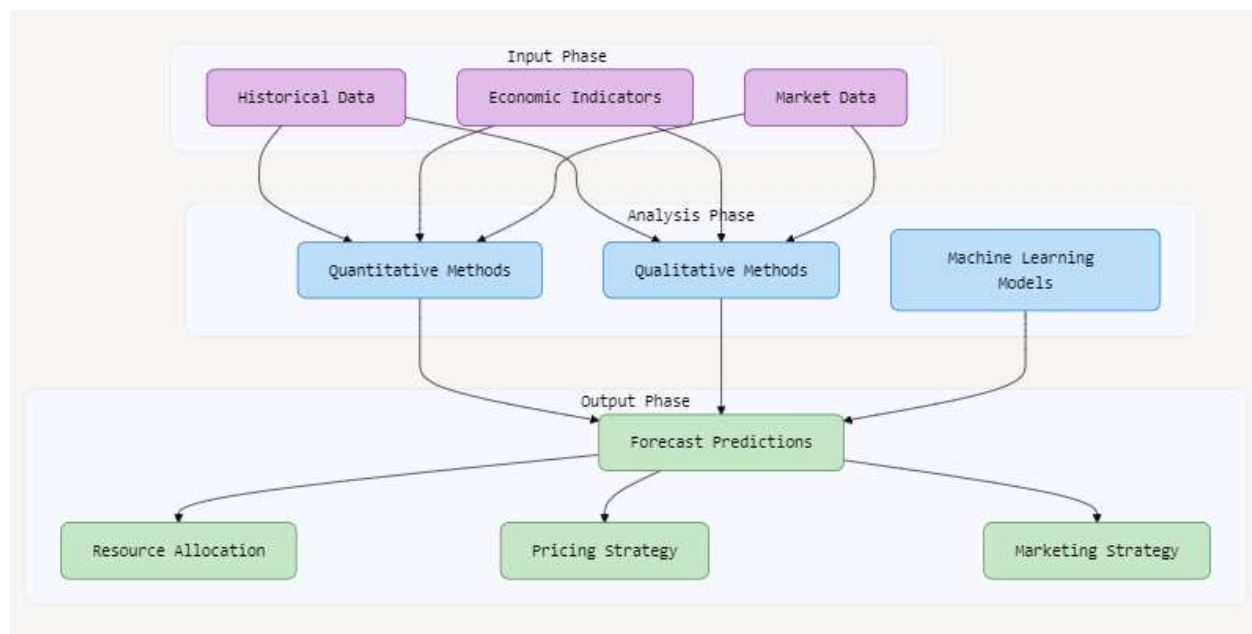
Input Phase

Historical Data

Economic Indicators

Market Data

Analysis Phase

Quantitative Methods

Qualitative Methods

Machine Learning Models

Output Phase

Forecast Predictions

Resource Allocation

Pricing Strategy

Marketing Strategy